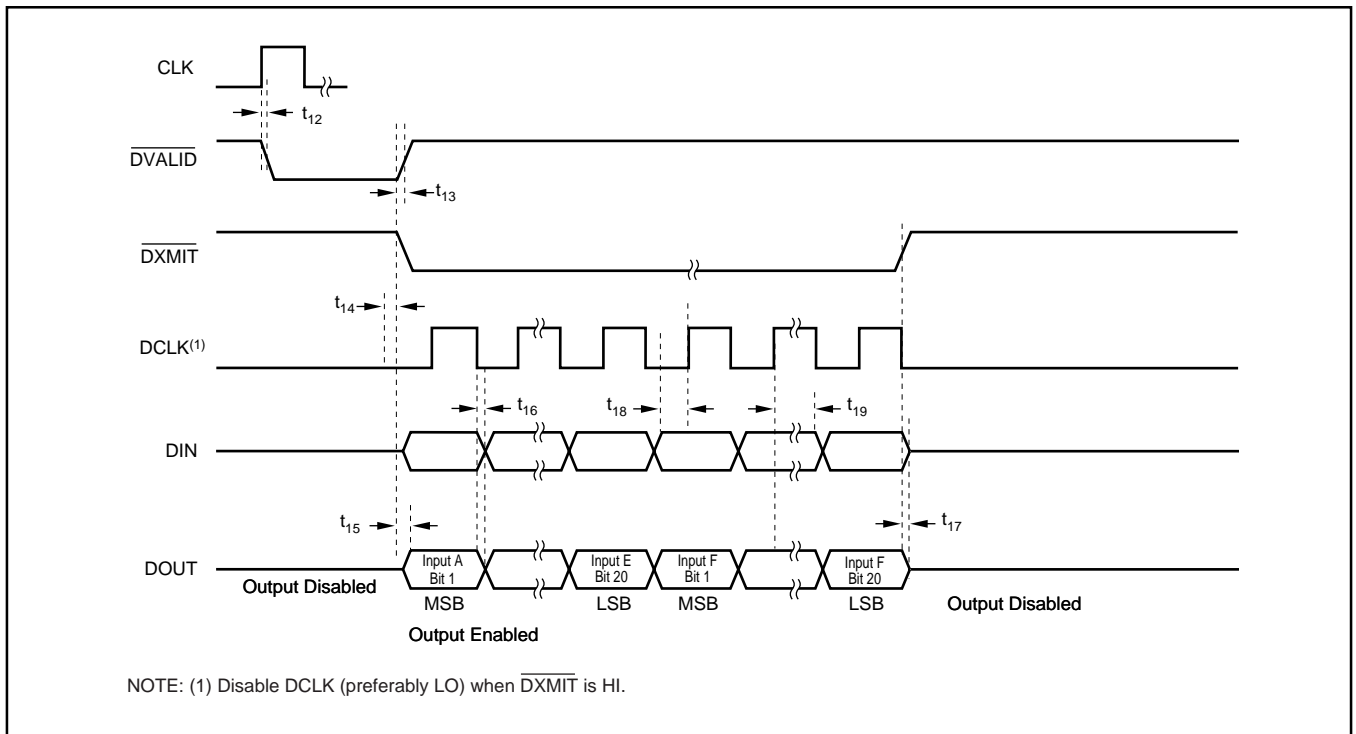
CLK

$t_{12}$

$\overline{\text{DVALID}}$

$t_{13}$

$\overline{\text{DXMIT}}$

$t_{14}$

DCLK$^{(1)}$

$t_{16}$

$t_{18}$

$t_{19}$

DIN

$t_{15}$

$t_{17}$

DOUT

Output Disabled

Input A Bit 1

Input E Bit 20

Input F Bit 1

Input F Bit 20

Output Disabled

MSB

LSB

MSB

LSB

Output Enabled

NOTE: (1) Disable DCLK (preferably LO) when $\overline{\text{DXMIT}}$ is HI.